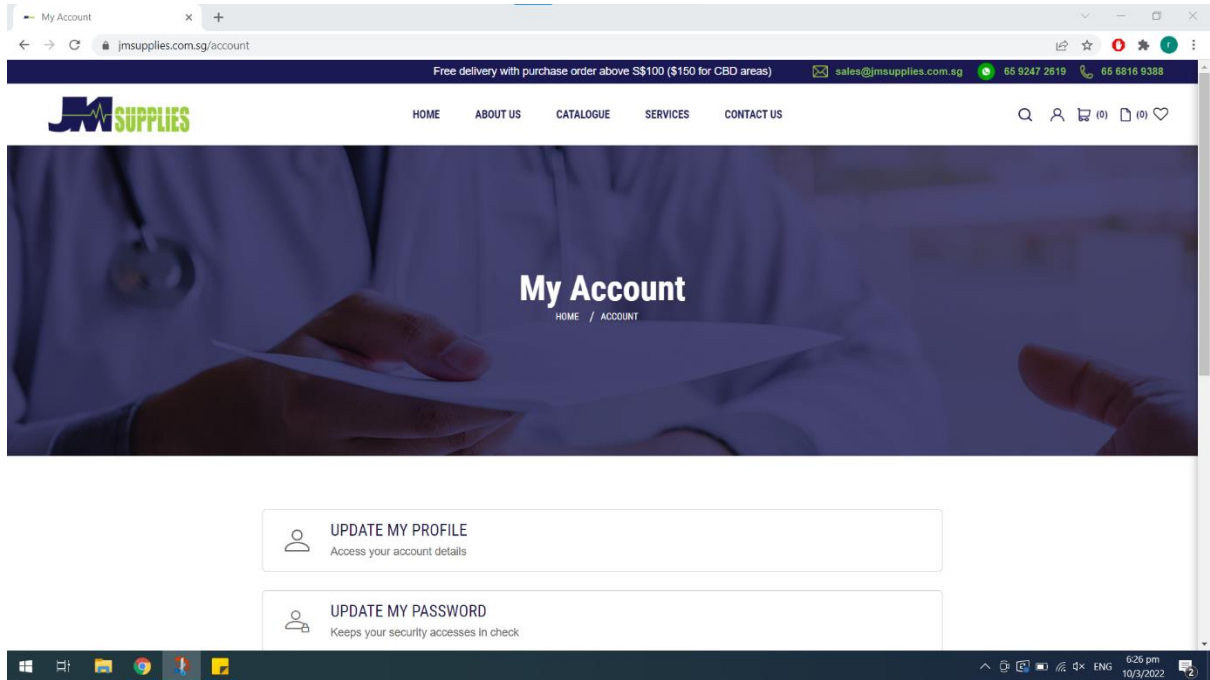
My Account

jmsupplies.com.sg/account

Free delivery with purchase order above S$100 ($150 for CBD areas)
sales@jmsupplies.com.sg
65 9247 2619
65 6816 9388

JM SUPPLIES

HOME
ABOUT US
CATALOGUE
SERVICES
CONTACT US

(0)
(0)

My Account

HOME / ACCOUNT

UPDATE MY PROFILE
Access your account details

UPDATE MY PASSWORD
Keeps your security accesses in check

ENG
6:26 pm
10/3/2022
2